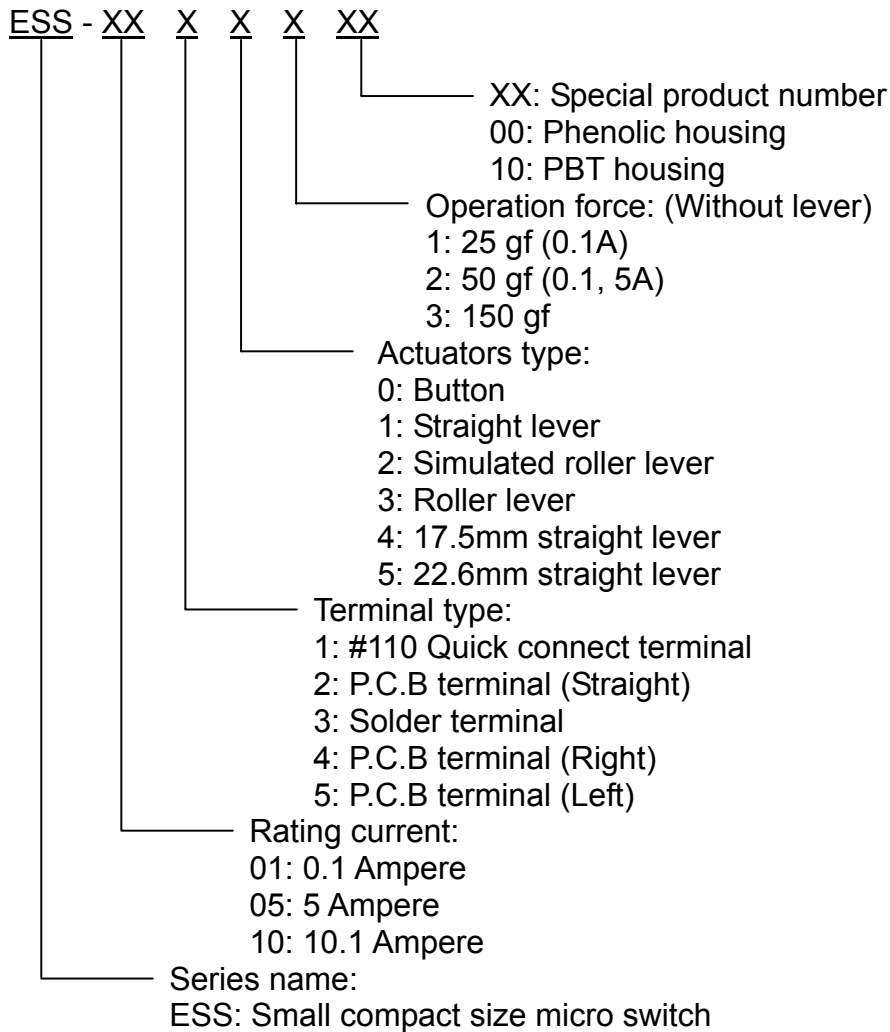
ESS - XX X X X XX

XX: Special product number
00: Phenolic housing
10: PBT housing

Operation force: (Without lever)
1: 25 gf (0.1A)
2: 50 gf (0.1, 5A)
3: 150 gf

Actuators type:
0: Button
1: Straight lever
2: Simulated roller lever
3: Roller lever
4: 17.5mm straight lever
5: 22.6mm straight lever

Terminal type:
1: #110 Quick connect terminal
2: P.C.B terminal (Straight)
3: Solder terminal
4: P.C.B terminal (Right)
5: P.C.B terminal (Left)

Rating current:
01: 0.1 Ampere
05: 5 Ampere
10: 10.1 Ampere

Series name:
ESS: Small compact size micro switch